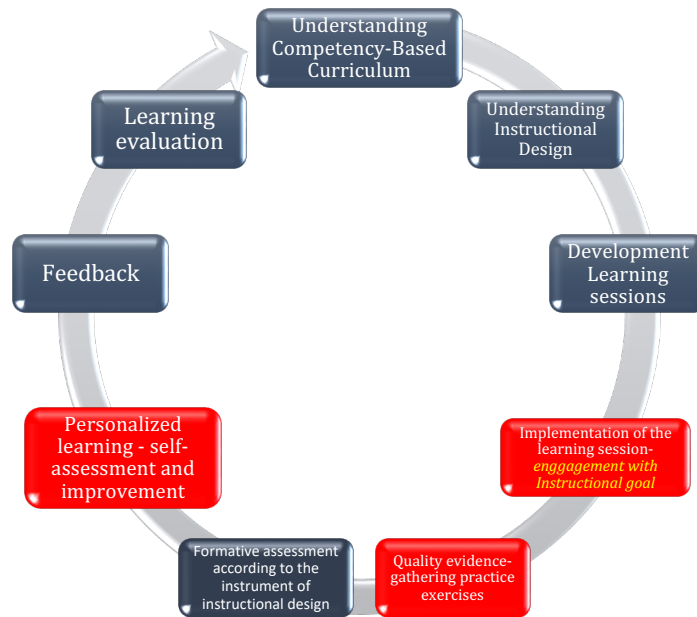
Understanding Competency-Based Curriculum

Understanding Instructional Design

Development Learning sessions

Implementation of the learning session- enggagement with Instructional goal

Quality evidence-gathering practice exercises

Formative assessment according to the instrument of instructional design

Personalized learning - self-assessment and improvement

Feedback

Learning evaluation